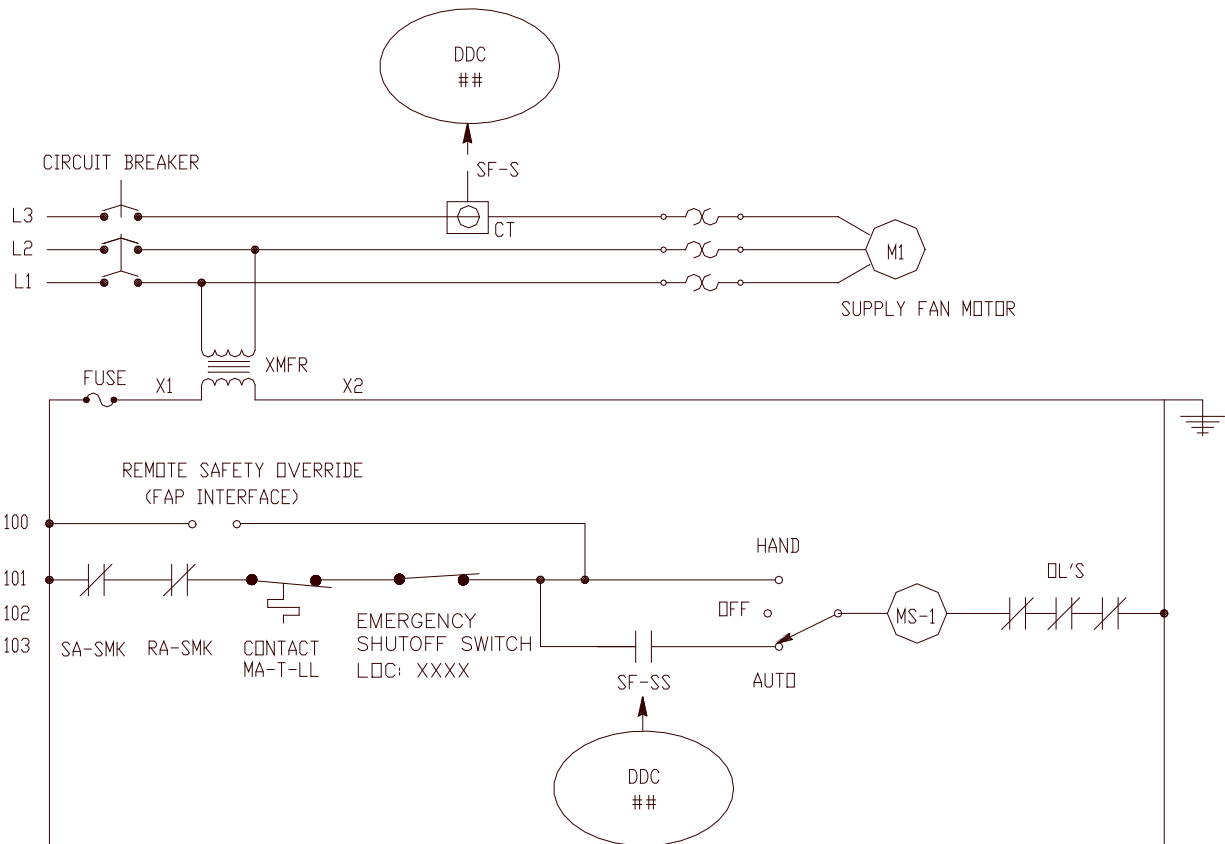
DDC
##

CIRCUIT BREAKER

SF-S

L3

CT

L2

M1

L1

SUPPLY FAN MOTOR

XMFR

FUSE

X1

X2

REMOTE SAFETY OVERRIDE
(FAP INTERFACE)

100

HAND

101

OL'S

102

OFF

MS-1

EMERGENCY
SHUTOFF SWITCH
LOC: XXXX

103

SA-SMK

RA-SMK

CONTACT
MA-T-LL

SF-SS

AUTO

DDC
##